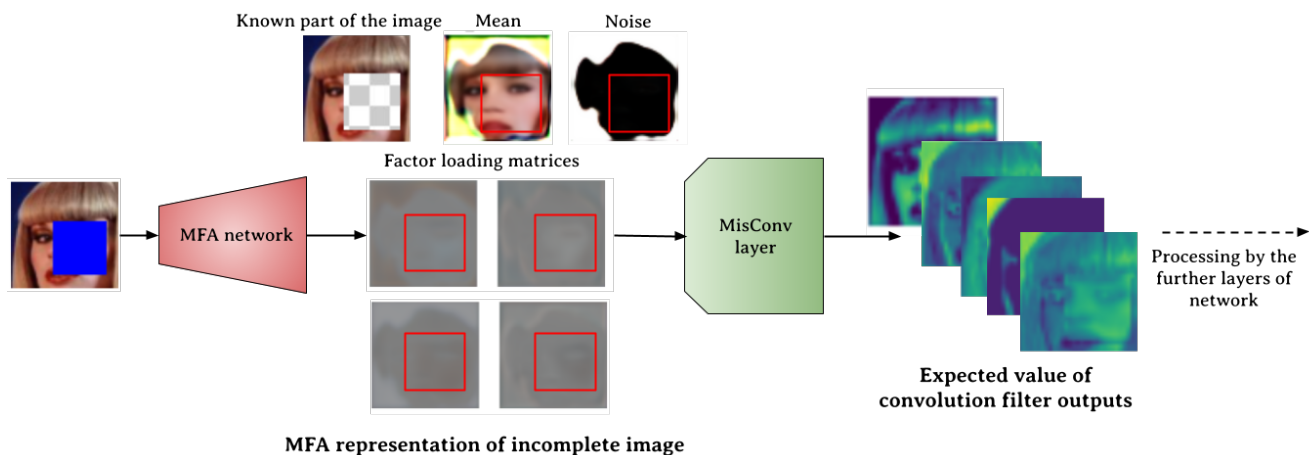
Known part of the image

Mean

Noise

Factor loading matrices

MFA network

MisConv layer

Processing by the further layers of network

Expected value of convolution filter outputs

MFA representation of incomplete image